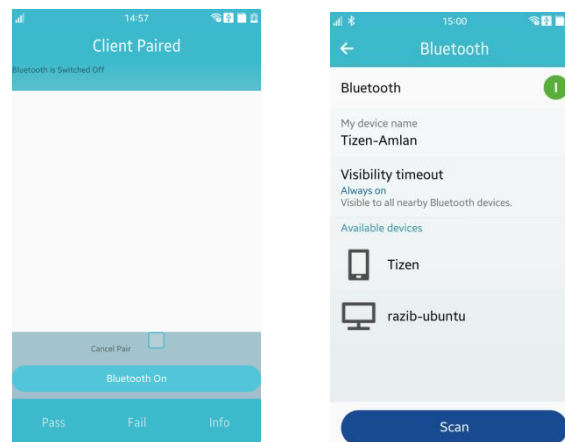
14:57

Client Paired

Bluetooth is Switched Off

Cancel Pair

Bluetooth On

Pass

Fail

Info

15:00

Bluetooth

Bluetooth

My device name

Tizen-Amlan

Visibility timeout

Always on

Visible to all nearby Bluetooth devices.

Available devices

Tizen

razib-ubuntu

Scan